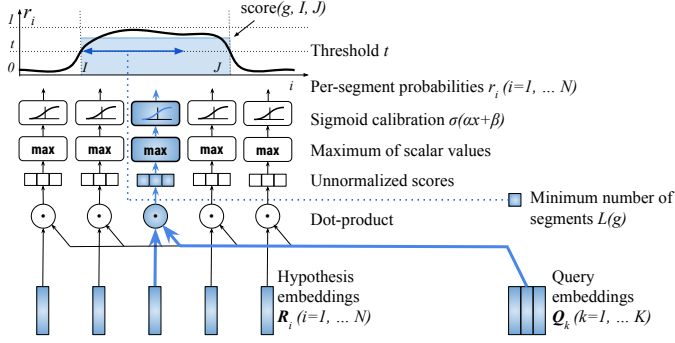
$r_i$
score(g, I, J)
1
t
0
I
J
i
Threshold t
Per-segment probabilities $r_i$ (i=1, ... N)
Sigmoid calibration $\sigma(\alpha x+\beta)$
max
max
max
max
max
Maximum of scalar values
Unnormalized scores
Minimum number of segments L(g)
Dot-product
Hypothesis embeddings $\boldsymbol{R}_i$ (i=1, ... N)
Query embeddings $\boldsymbol{Q}_k$ (k=1, ... K)